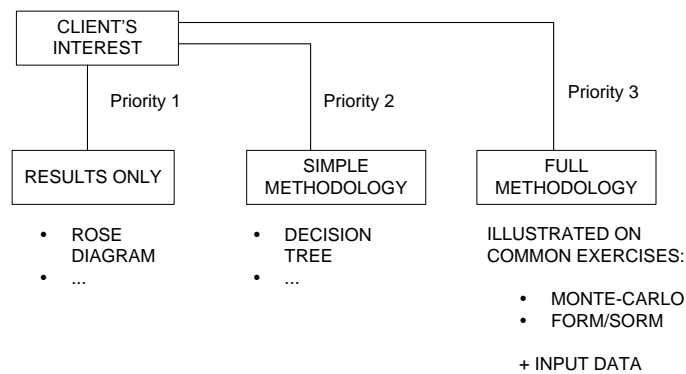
CLIENT'S INTEREST

Priority 1

Priority 2

Priority 3

RESULTS ONLY

- ROSE DIAGRAM
- ...

SIMPLE METHODOLOGY

- DECISION TREE
- ...

FULL METHODOLOGY

ILLUSTRATED ON COMMON EXERCISES:

- MONTE-CARLO
- FORM/SORM

+ INPUT DATA